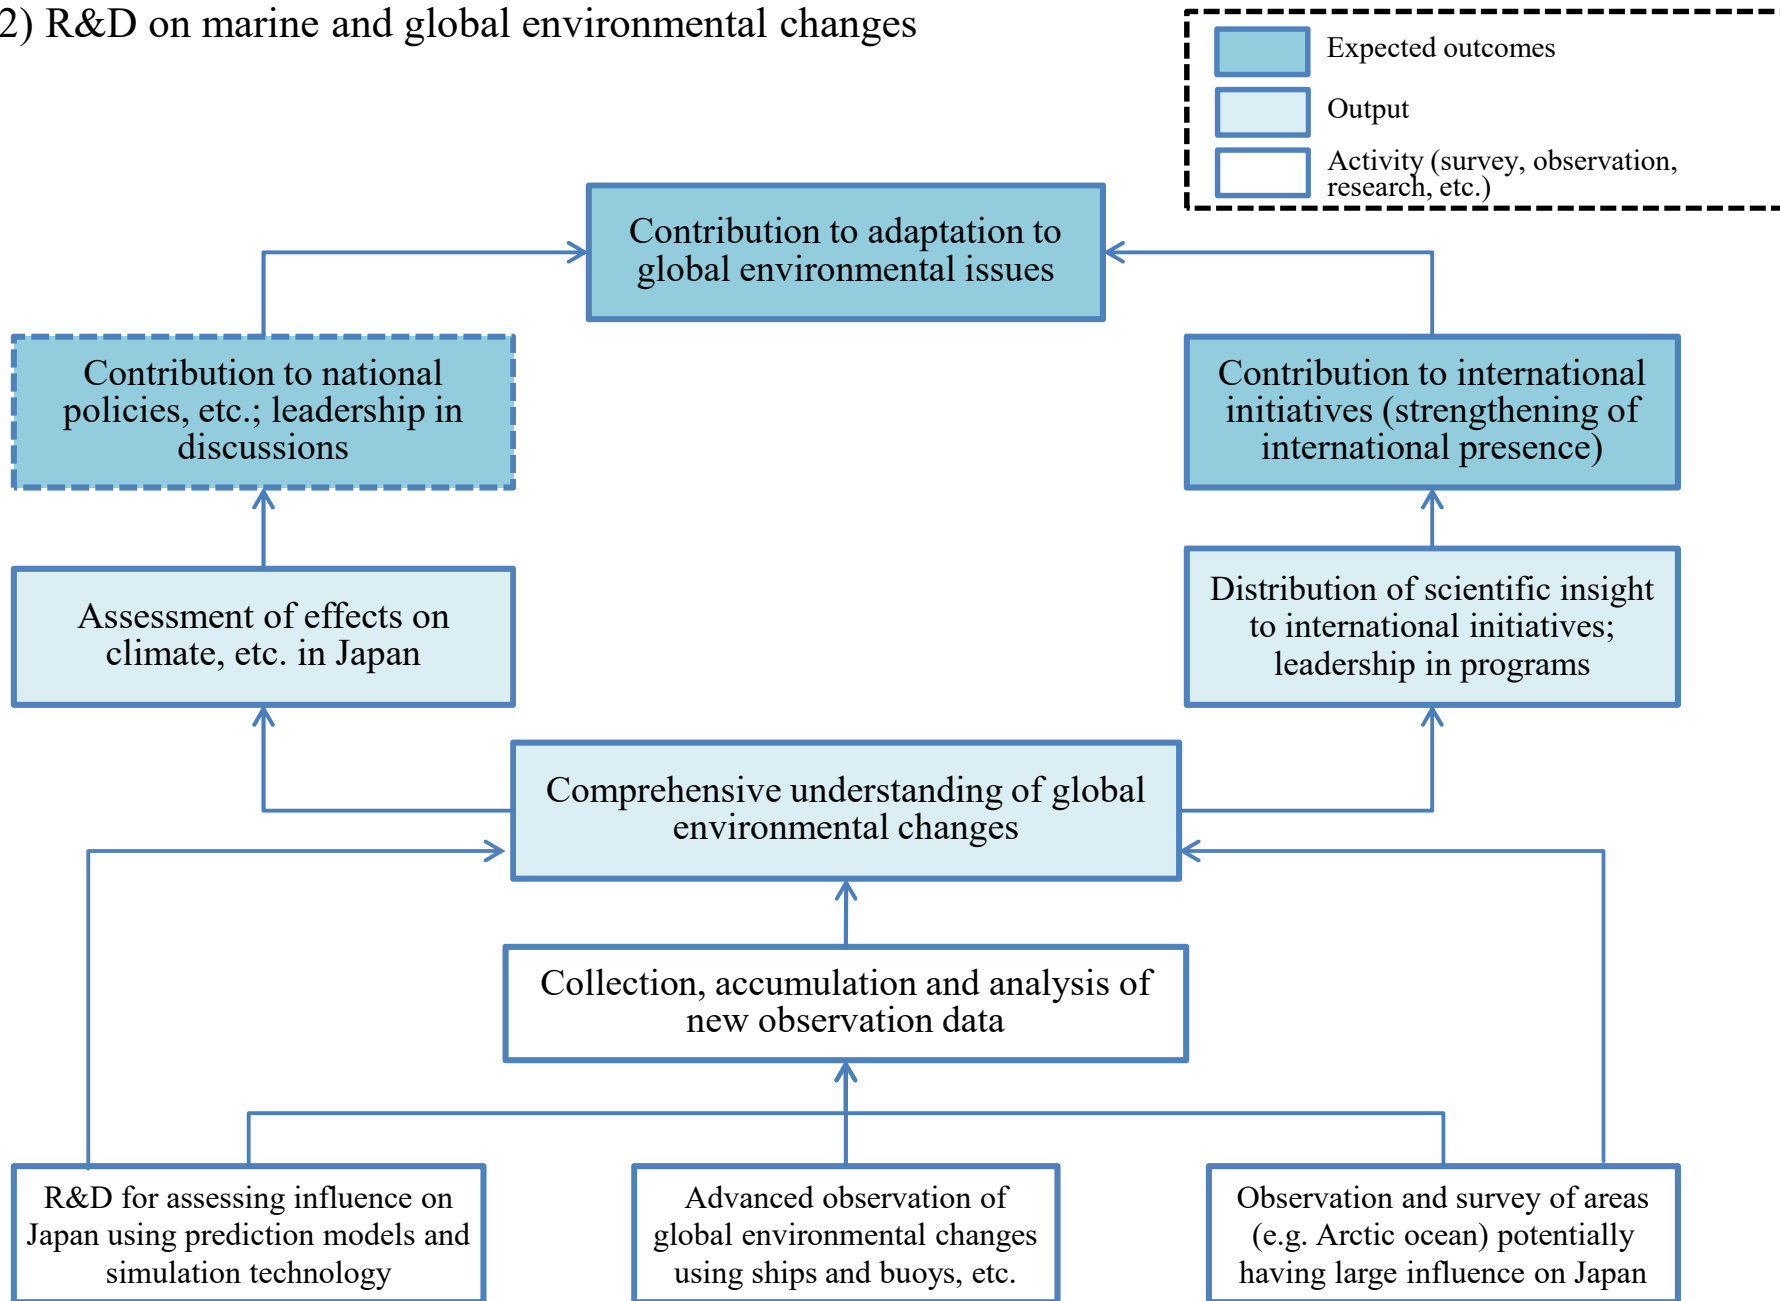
2) R&D on marine and global environmental changes

Expected outcomes

Output

Activity (survey, observation, research, etc.)

Contribution to adaptation to global environmental issues

Contribution to national policies, etc.; leadership in discussions

Contribution to international initiatives (strengthening of international presence)

Assessment of effects on climate, etc. in Japan

Distribution of scientific insight to international initiatives; leadership in programs

Comprehensive understanding of global environmental changes

Collection, accumulation and analysis of new observation data

R&D for assessing influence on Japan using prediction models and simulation technology

Advanced observation of global environmental changes using ships and buoys, etc.

Observation and survey of areas (e.g. Arctic ocean) potentially having large influence on Japan